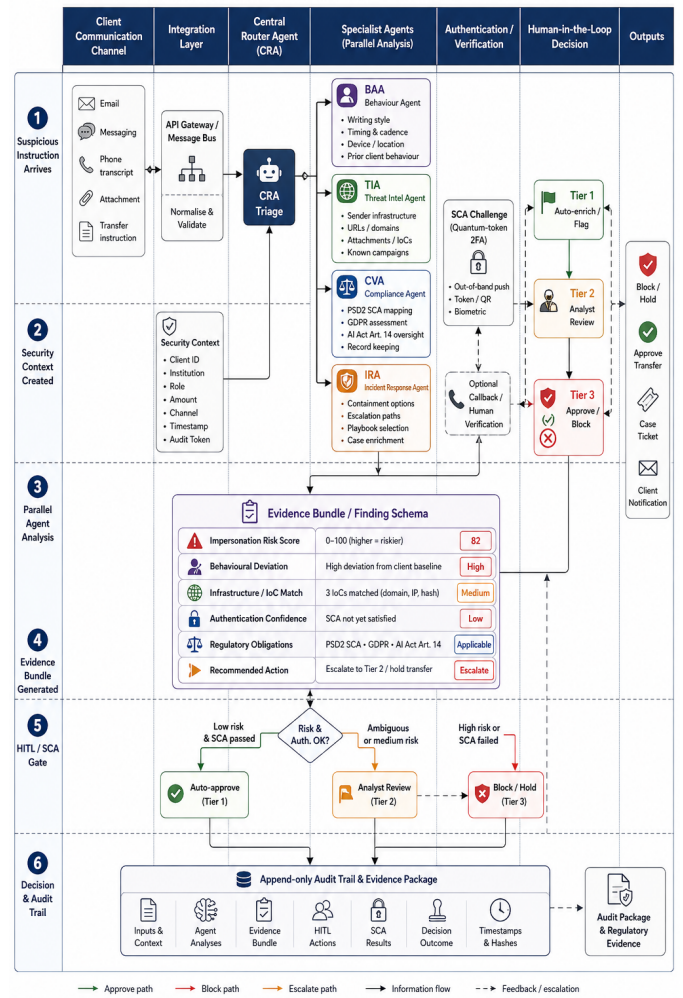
Client Communication Channel | Integration Layer | Central Router Agent (CRA) | Specialist Agents (Parallel Analysis) | Authentication / Verification | Human-in-the-Loop Decision | Outputs

1 Suspicious Instruction Arrives

Email
Messaging
Phone transcript
Attachment
Transfer instruction

API Gateway / Message Bus
Normalise & Validate

CRA Triage

BAA
Behaviour Agent
• Writing style
• Timing & cadence
• Device / location
• Prior client behaviour

TIA
Threat Intel Agent
• Sender infrastructure
• URLs / domains
• Attachments / IoCs
• Known campaigns

CVA
Compliance Agent
• PSD2 SCA mapping
• GDPR assessment
• AI Act Art. 14 oversight
• Record keeping

IRA
Incident Response Agent
• Containment options
• Escalation paths
• Playbook selection
• Case enrichment

SCA Challenge (Quantum-token 2FA)
• Out-of-band push
• Token / QR
• Biometric

Optional Callback / Human Verification

Tier 1
Auto-enrich / Flag

Tier 2
Analyst Review

Tier 3
Approve / Block

Block / Hold
Approve Transfer
Case Ticket
Client Notification

2 Security Context Created

Security Context
• Client ID
• Institution
• Role
• Amount
• Channel
• Timestamp
• Audit Token

3 Parallel Agent Analysis

Evidence Bundle / Finding Schema

| | | |
|---|---|---|
| Impersonation Risk Score | 0–100 (higher = riskier) | 82 |
| Behavioural Deviation | High deviation from client baseline | High |
| Infrastructure / IoC Match | 3 IoCs matched (domain, IP, hash) | Medium |
| Authentication Confidence | SCA not yet satisfied | Low |
| Regulatory Obligations | PSD2 SCA • GDPR • AI Act Art. 14 | Applicable |
| Recommended Action | Escalate to Tier 2 / hold transfer | Escalate |

4 Evidence Bundle Generated

5 HITL / SCA Gate

Risk & Auth. OK?
Low risk & SCA passed
Ambiguous or medium risk
High risk or SCA failed

Auto-approve (Tier 1)
Analyst Review (Tier 2)
Block / Hold (Tier 3)

6 Decision & Audit Trail

Append-only Audit Trail & Evidence Package
Inputs & Context | Agent Analyses | Evidence Bundle | HITL Actions | SCA Results | Decision Outcome | Timestamps & Hashes

Audit Package & Regulatory Evidence

Approve path | Block path | Escalate path | Information flow | Feedback / escalation